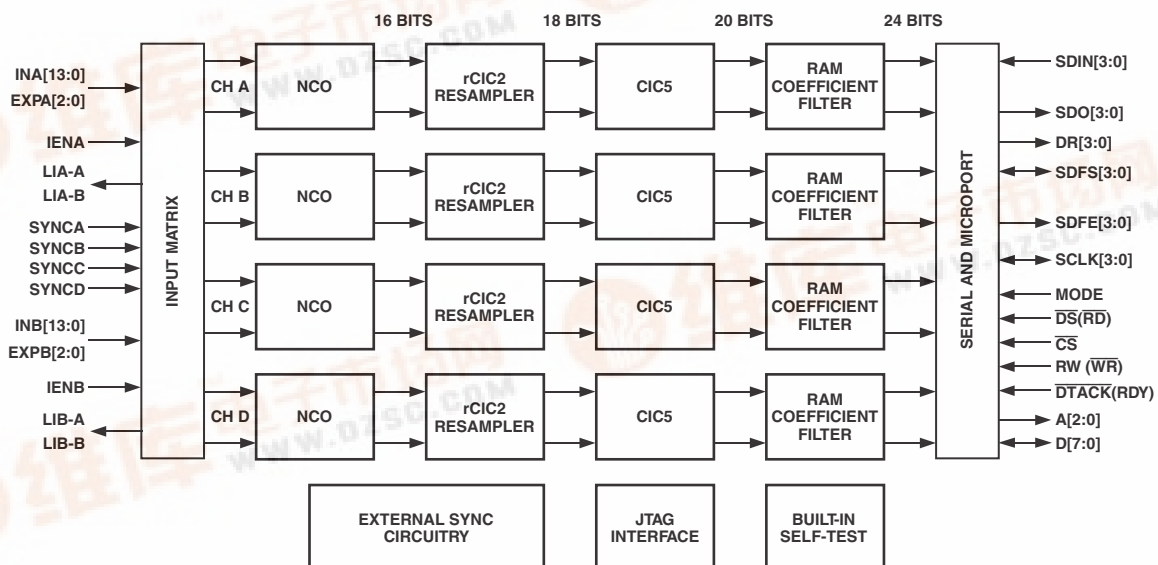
16 BITS 18 BITS 20 BITS 24 BITS

INA[13:0]
EXPA[2:0]
IENA
LIA-A
LIA-B
SYNCA
SYNCB
SYNCC
SYNCD
INB[13:0]
EXPB[2:0]
IENB
LIB-A
LIB-B

INPUT MATRIX

CH A NCO rCIC2 RESAMPLER CIC5 RAM COEFFICIENT FILTER
CH B NCO rCIC2 RESAMPLER CIC5 RAM COEFFICIENT FILTER
CH C NCO rCIC2 RESAMPLER CIC5 RAM COEFFICIENT FILTER
CH D NCO rCIC2 RESAMPLER CIC5 RAM COEFFICIENT FILTER

SERIAL AND MICROPORT

SDIN[3:0]
SDO[3:0]
DR[3:0]
SDFS[3:0]
SDFE[3:0]
SCLK[3:0]
MODE
$\overline{DS}$($\overline{RD}$)
$\overline{CS}$
RW ($\overline{WR}$)
$\overline{DTACK}$(RDY)
A[2:0]
D[7:0]

EXTERNAL SYNC CIRCUITRY
JTAG INTERFACE
BUILT-IN SELF-TEST